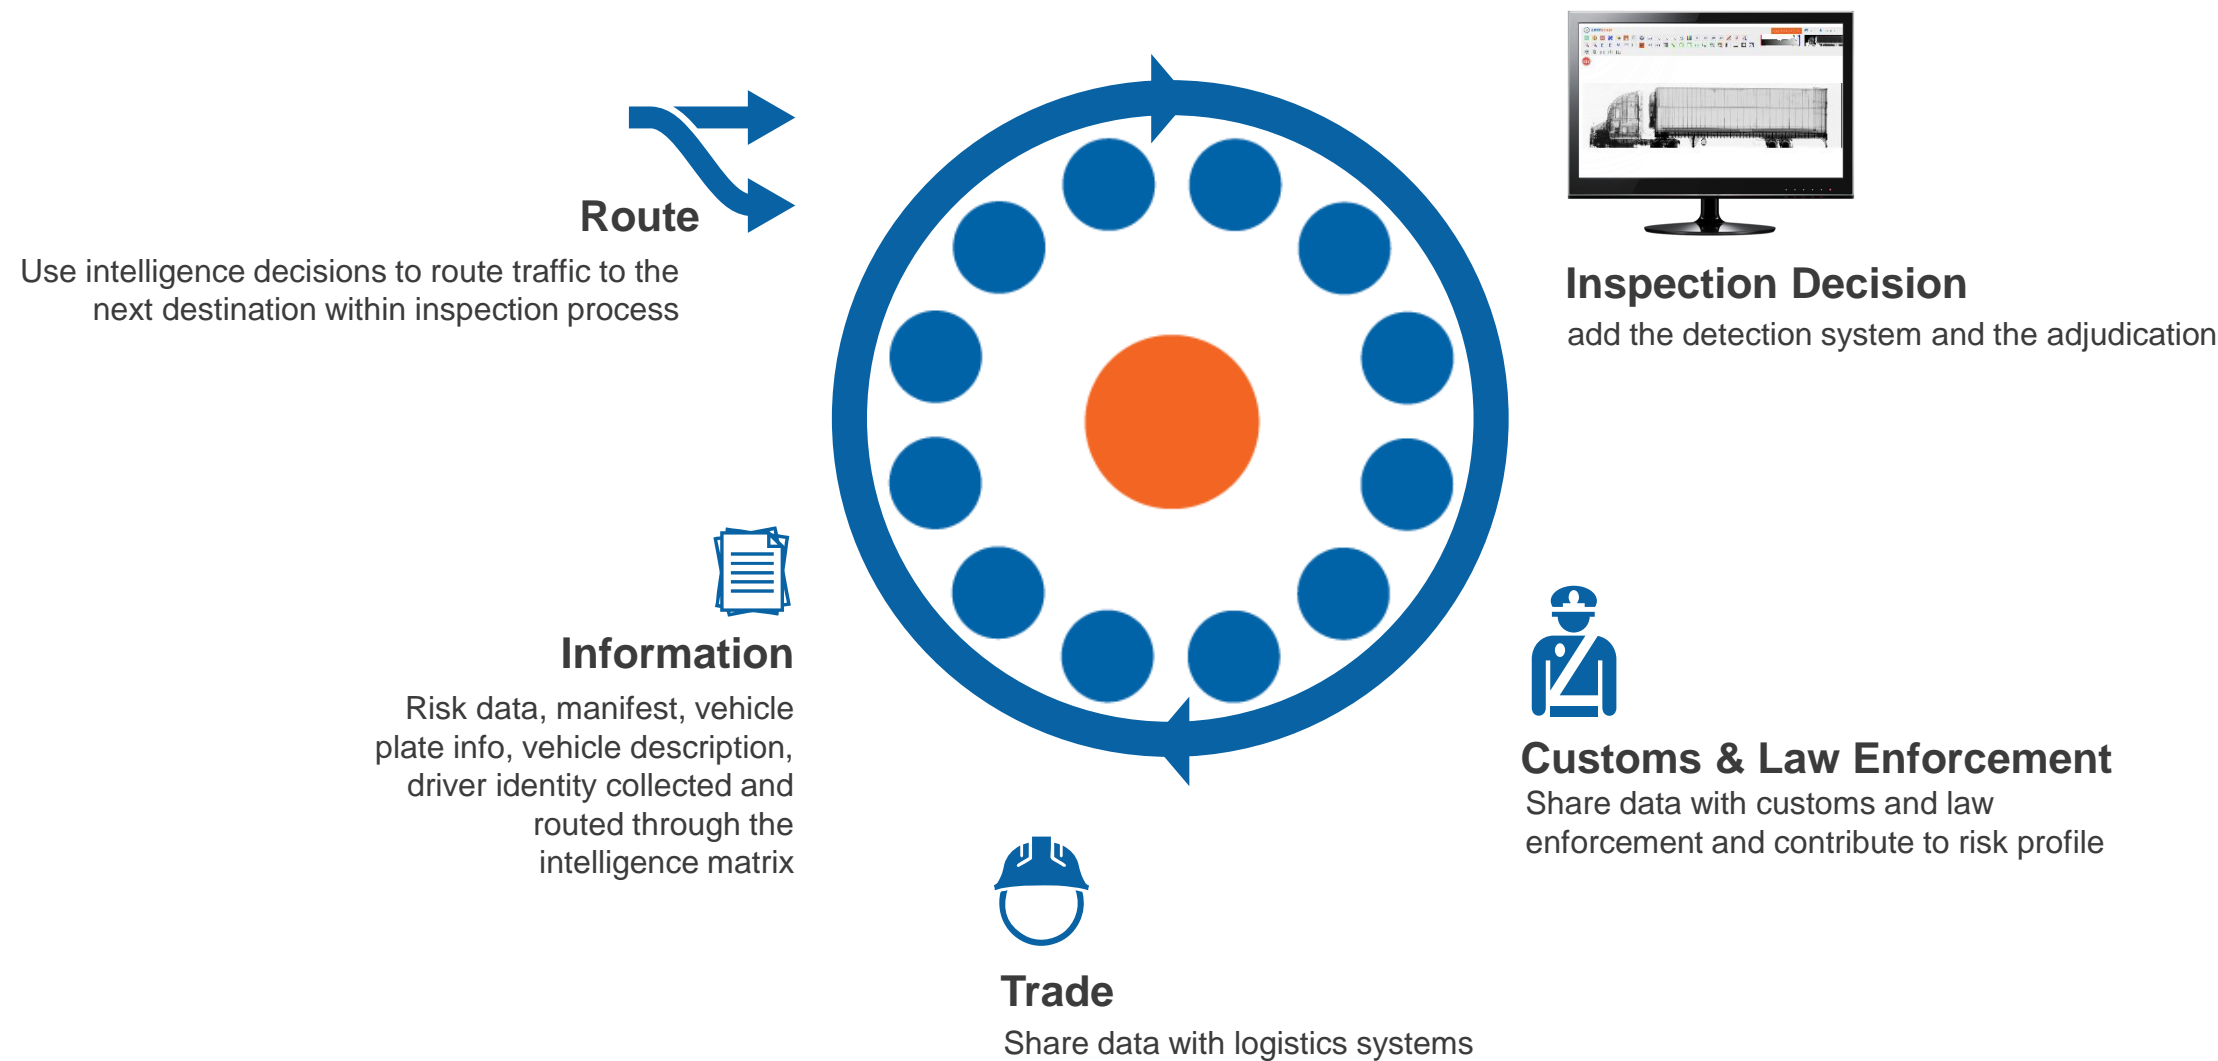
Route

Use intelligence decisions to route traffic to the next destination within inspection process

Inspection Decision

add the detection system and the adjudication

Information

Risk data, manifest, vehicle plate info, vehicle description, driver identity collected and routed through the intelligence matrix

Customs & Law Enforcement

Share data with customs and law enforcement and contribute to risk profile

Trade

Share data with logistics systems